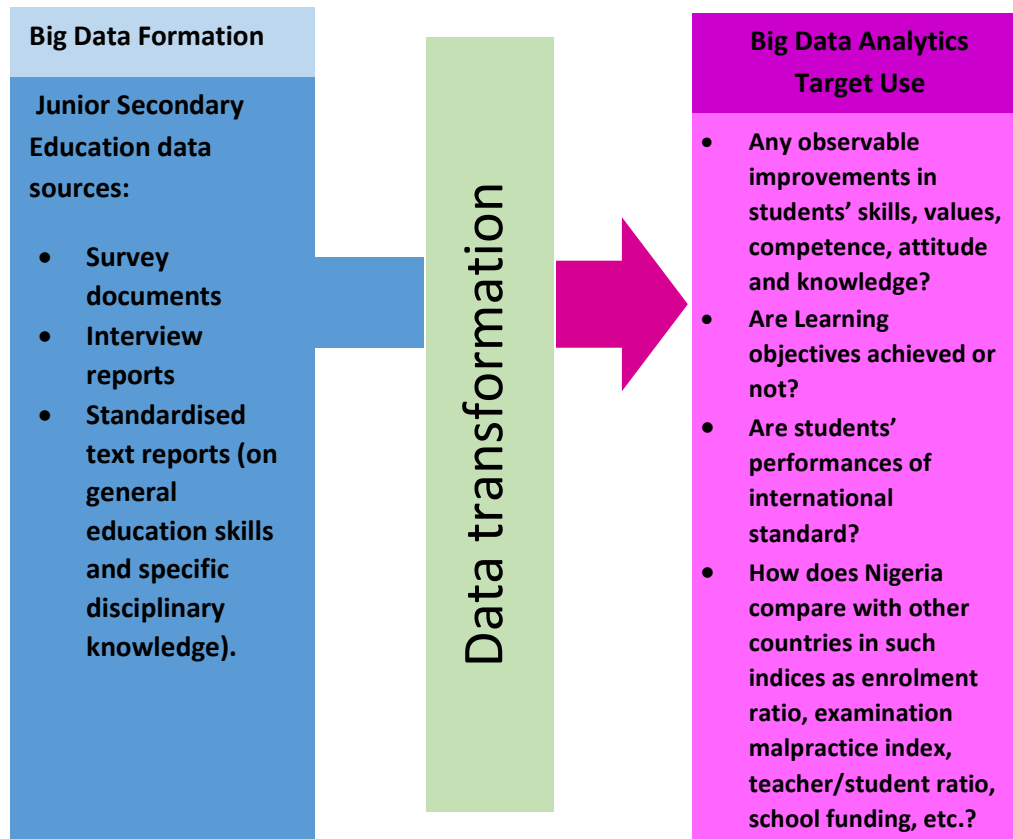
Big Data Formation

Junior Secondary Education data sources:

- Survey documents
- Interview reports
- Standardised text reports (on general education skills and specific disciplinary knowledge).

Data transformation

Big Data Analytics Target Use

- Any observable improvements in students' skills, values, competence, attitude and knowledge?
- Are Learning objectives achieved or not?
- Are students' performances of international standard?
- How does Nigeria compare with other countries in such indices as enrolment ratio, examination malpractice index, teacher/student ratio, school funding, etc.?